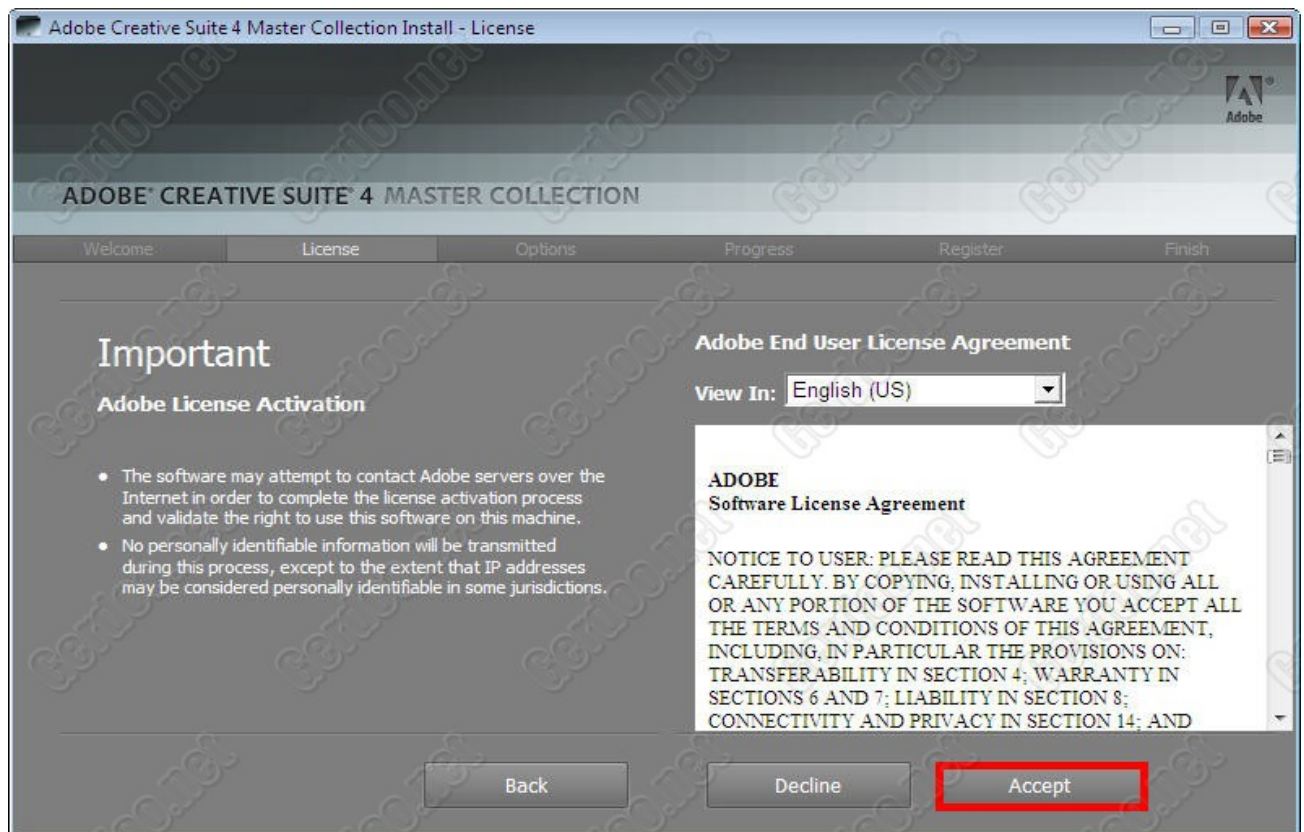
Adobe Creative Suite 4 Master Collection Install - License

Adobe

ADOBE® CREATIVE SUITE® 4 MASTER COLLECTION

Welcome License Options Progress Register Finish

Important

Adobe License Activation

• The software may attempt to contact Adobe servers over the Internet in order to complete the license activation process and validate the right to use this software on this machine.

• No personally identifiable information will be transmitted during this process, except to the extent that IP addresses may be considered personally identifiable in some jurisdictions.

Adobe End User License Agreement

View In: English (US)

ADOBE
Software License Agreement

NOTICE TO USER: PLEASE READ THIS AGREEMENT CAREFULLY. BY COPYING, INSTALLING OR USING ALL OR ANY PORTION OF THE SOFTWARE YOU ACCEPT ALL THE TERMS AND CONDITIONS OF THIS AGREEMENT, INCLUDING, IN PARTICULAR THE PROVISIONS ON: TRANSFERABILITY IN SECTION 4; WARRANTY IN SECTIONS 6 AND 7; LIABILITY IN SECTION 8; CONNECTIVITY AND PRIVACY IN SECTION 14; AND

Back Decline Accept

cerdoo.net